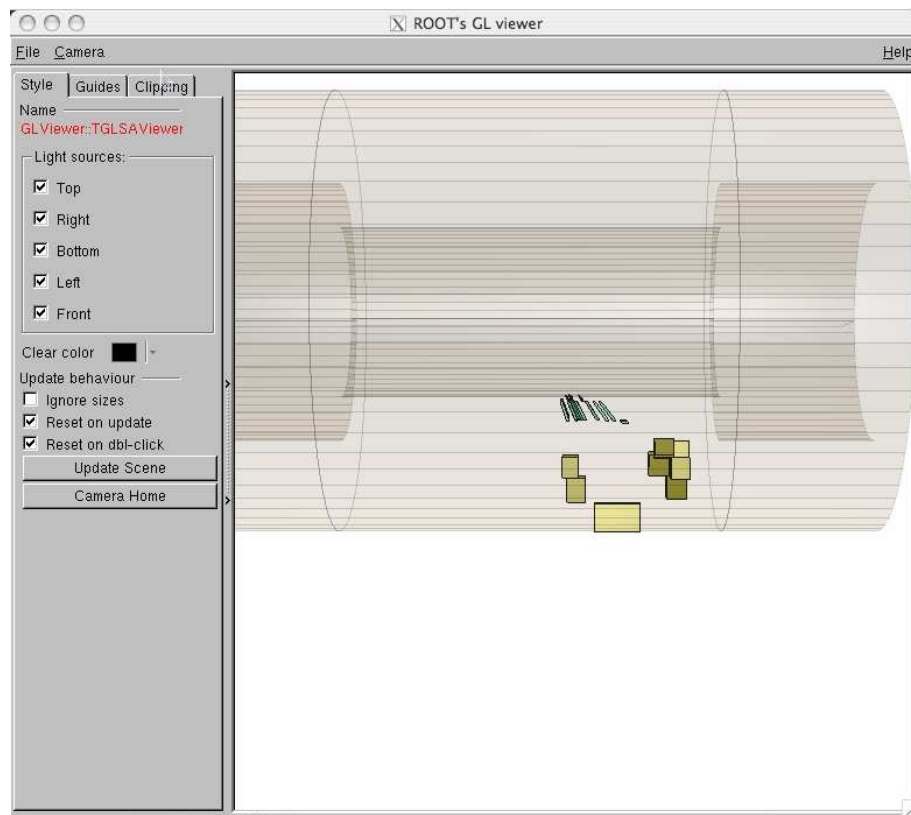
ROOT's GL viewer

File Camera Help

Style Guides Clipping

Name
GLViewer::TGLSAViewer

Light sources:
Top
Right
Bottom
Left
Front

Clear color

Update behaviour
Ignore sizes
Reset on update
Reset on dbl-click
Update Scene
Camera Home